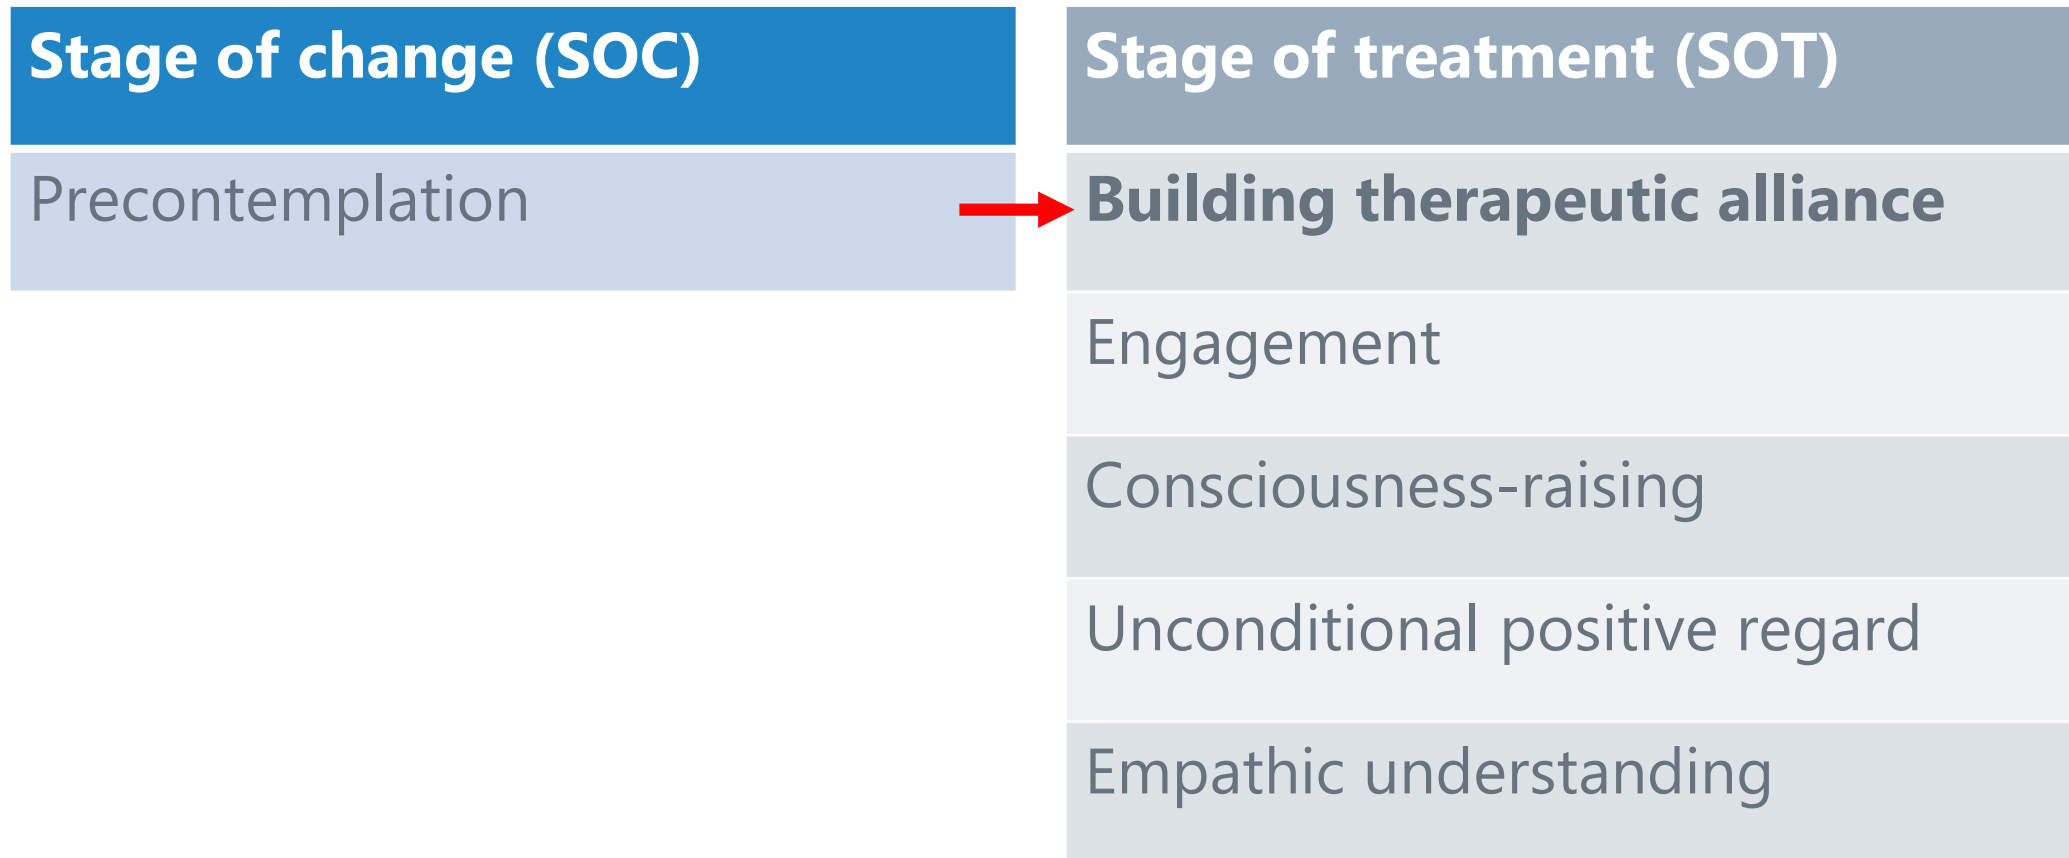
| Stage of change (SOC) | Stage of treatment (SOT) |
|---|---|
| Precontemplation | **Building therapeutic alliance** |
| | Engagement |
| | Consciousness-raising |
| | Unconditional positive regard |
| | Empathic understanding |